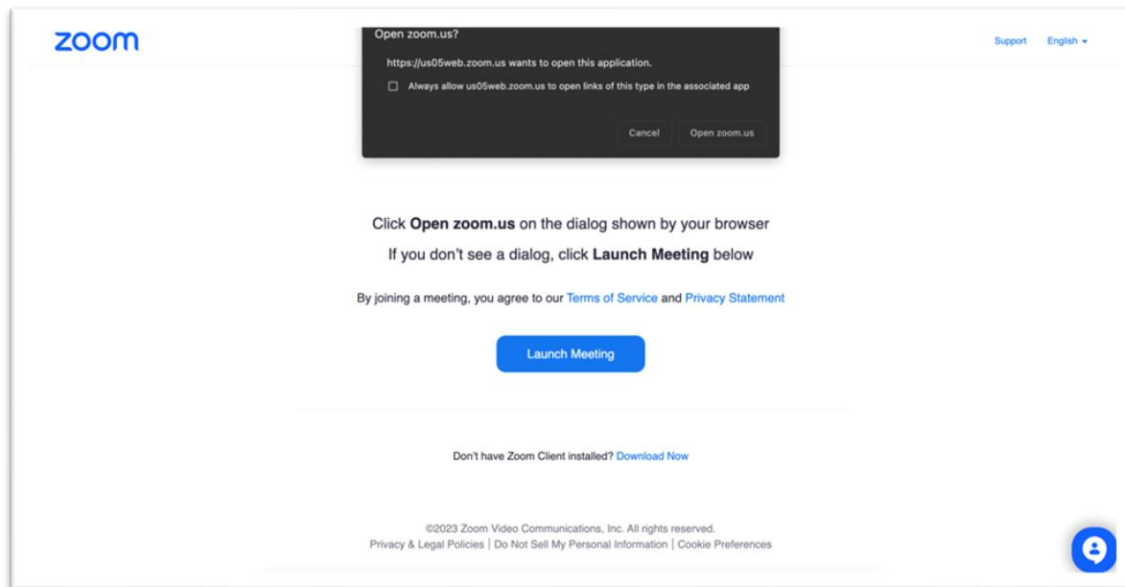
zoom

Open zoom.us?

https://us05web.zoom.us wants to open this application.

Always allow us05web.zoom.us to open links of this type in the associated app

Cancel Open zoom.us

Support English

Click **Open zoom.us** on the dialog shown by your browser

If you don't see a dialog, click **Launch Meeting** below

By joining a meeting, you agree to our Terms of Service and Privacy Statement

Launch Meeting

Don't have Zoom Client installed? Download Now

©2023 Zoom Video Communications, Inc. All rights reserved.
Privacy & Legal Policies | Do Not Sell My Personal Information | Cookie Preferences